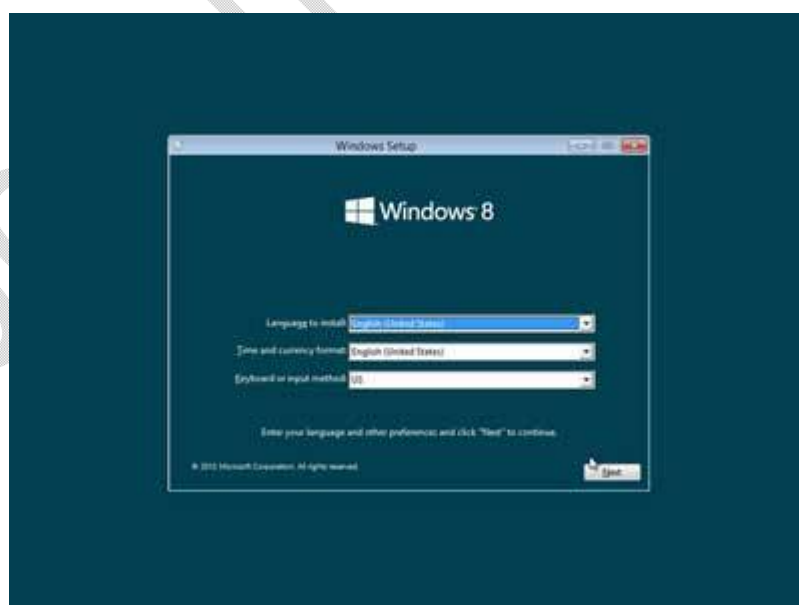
Windows Setup

Windows 8

Language to install: English (United States)

Time and currency format: English (United States)

Keyboard or input method: US

Enter your language and other preferences and click "Next" to continue.

© 2012 Microsoft Corporation. All rights reserved.

Next